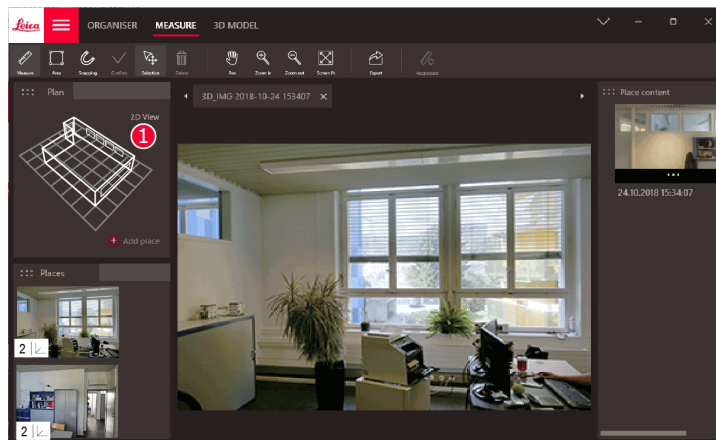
Leica ORGANISER MEASURE 3D MODEL

Measure Area Snapping Confirm Selection Delete Pan Zoom in Zoom out Screen fit Export Accessories

Plan

2D View

1

Add place

Places

2

2

3D_IMG 2018-10-24 153407

Place content

24.10.2018 15:34:07